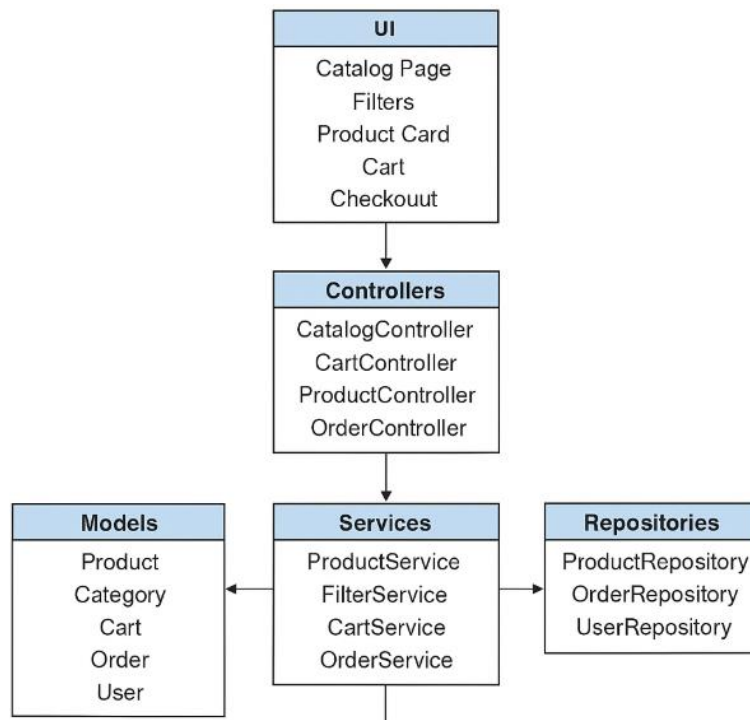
UI

Catalog Page
Filters
Product Card
Cart
Checkouut

Controllers

CatalogController
CartController
ProductController
OrderController

Models

Product
Category
Cart
Order
User

Services

ProductService
FilterService
CartService
OrderService

Repositories

ProductRepository
OrderRepository
UserRepository